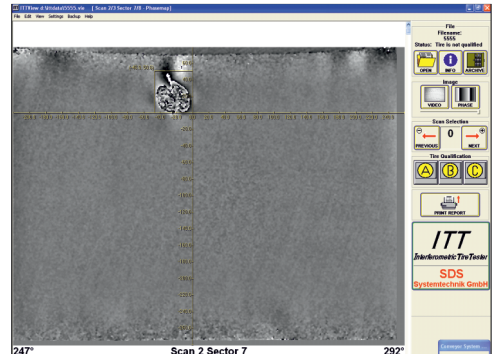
ITTView d:\ittdata\5555.stx [Scan 2/3 Sector 7/8 - Phasemap]
File Edit View Settings Backup Help

File
Filename:
5555
Status: Tire is not qualified
OPEN
INFO
ARCHIVE
Image
VIDEO
PHASE
Scan Selection
0
PREVIOUS
NEXT
Tire Qualification
A
B
C
PRINT REPORT
ITT
Interferometric TireTester
SDS
Systemtechnik GmbH

247°
Scan 2 Sector 7
292°